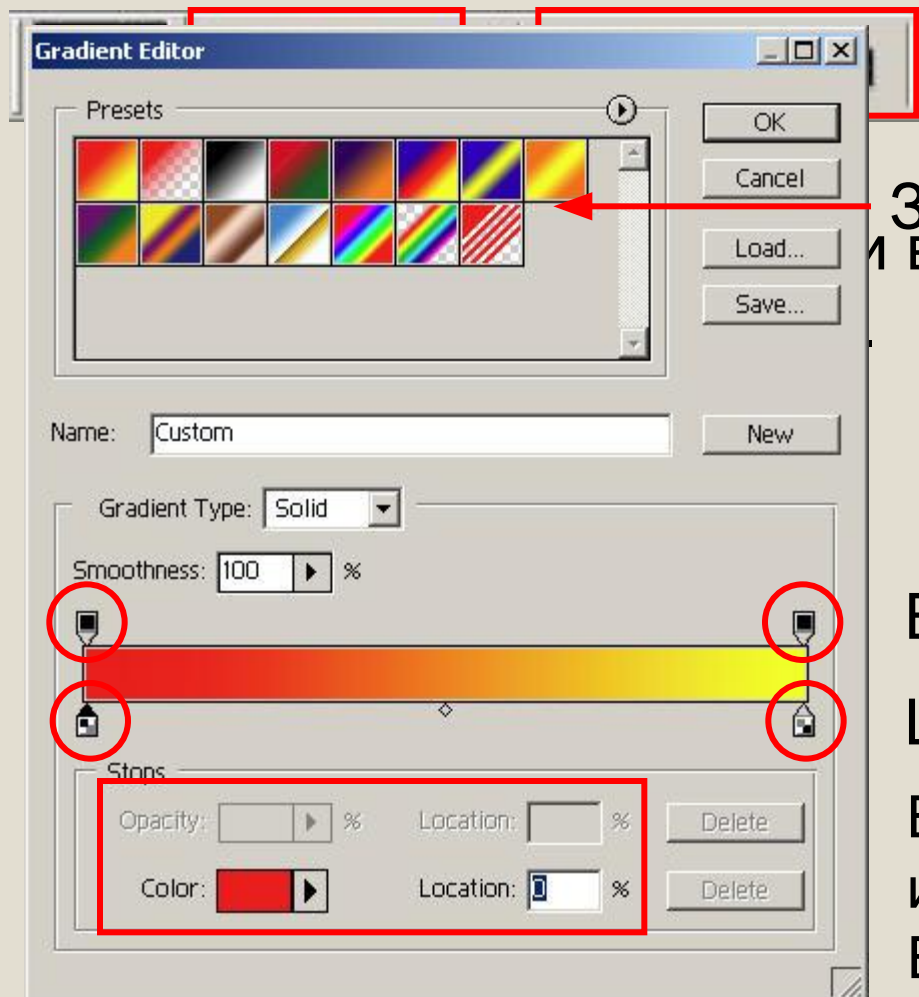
Gradient Editor

Presets

OK

Cancel

Load...

Save...

Name: Custom

New

Gradient Type: Solid

Smoothness: 100 %

Stops

Opacity: %

Location: %

Delete

Color:

Location: 0 %

Delete

З

и В

В

L

В

и

В